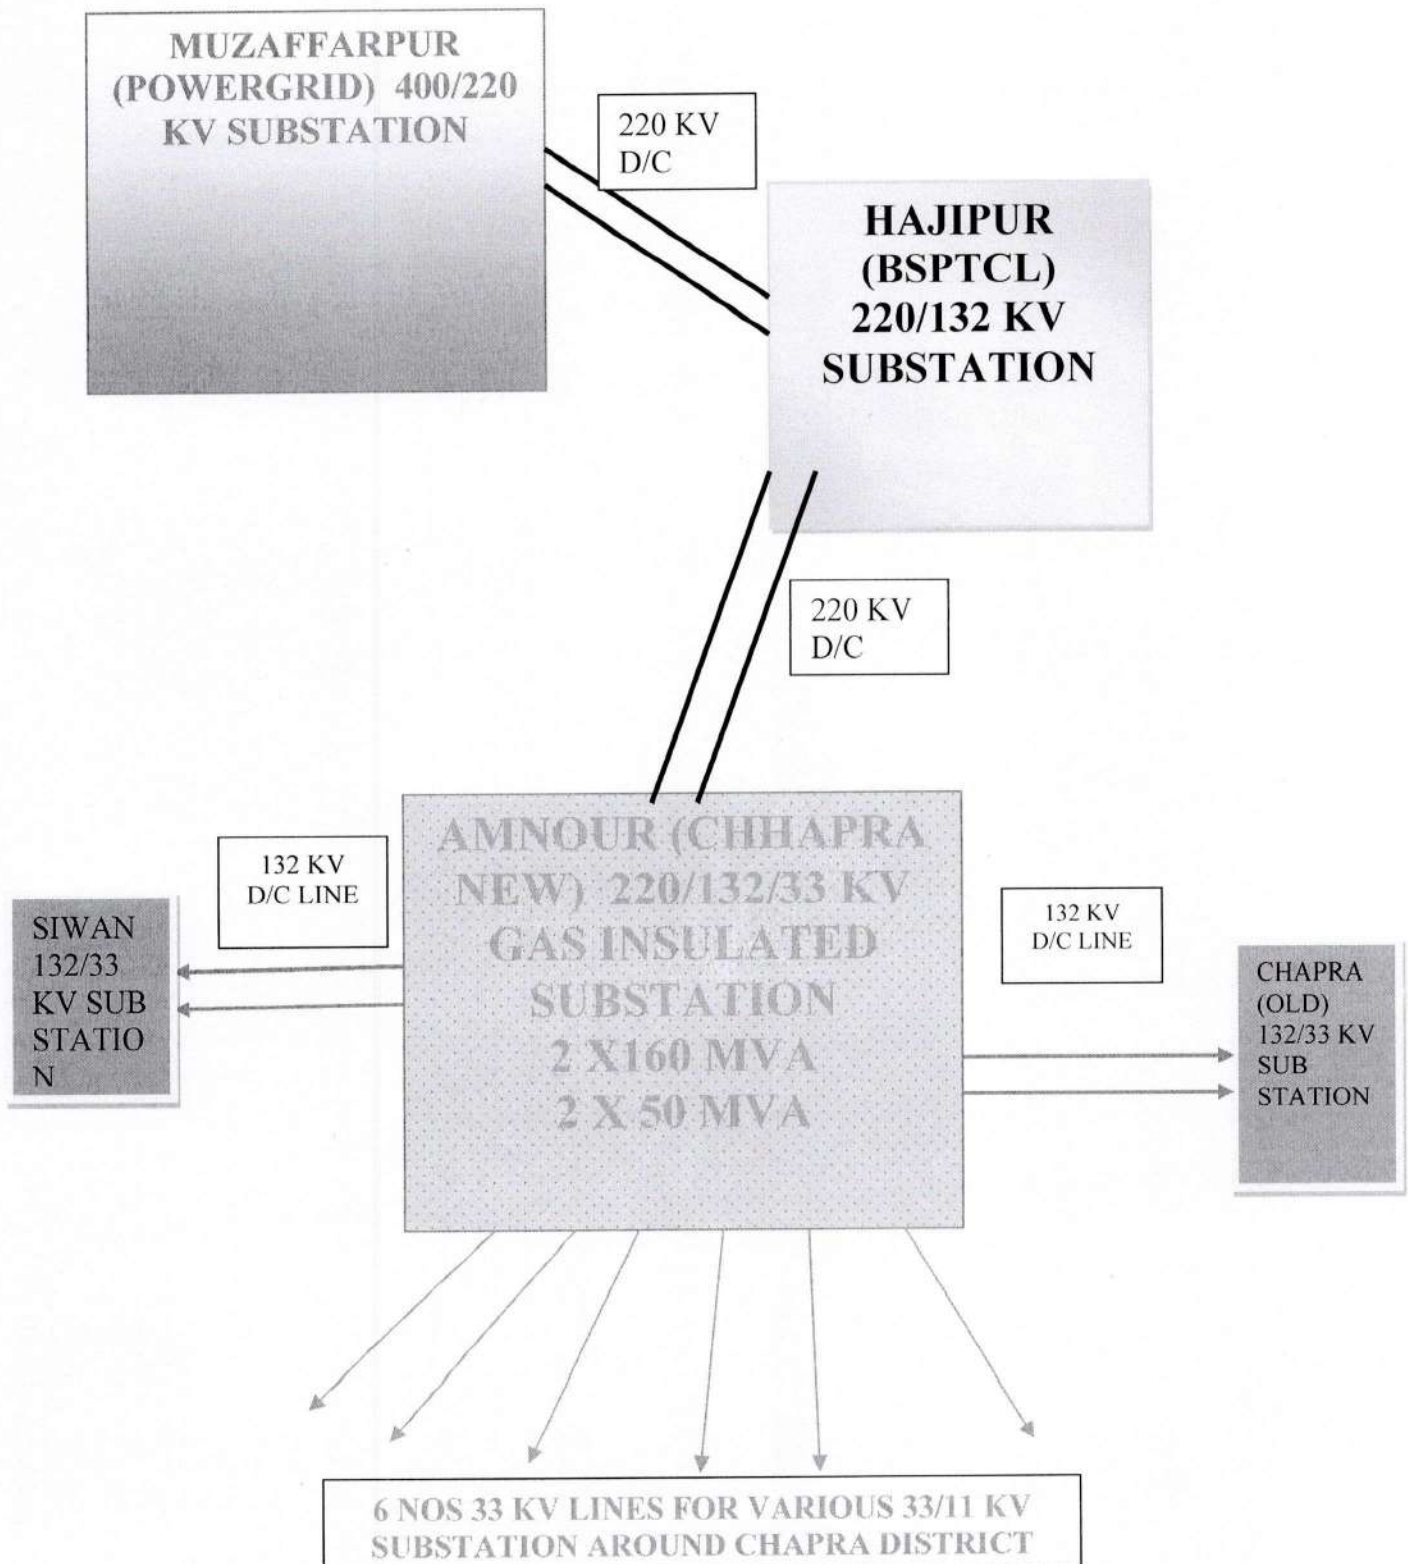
MUZAFFARPUR (POWERGRID) 400/220 KV SUBSTATION

220 KV D/C

HAJIPUR (BSPTCL) 220/132 KV SUBSTATION

220 KV D/C

132 KV D/C LINE

SIWAN 132/33 KV SUB STATIO N

AMNOUR (CHHAPRA NEW) 220/132/33 KV GAS INSULATED SUBSTATION 2 X160 MVA 2 X 50 MVA

132 KV D/C LINE

CHAPRA (OLD) 132/33 KV SUB STATION

6 NOS 33 KV LINES FOR VARIOUS 33/11 KV SUBSTATION AROUND CHAPRA DISTRICT